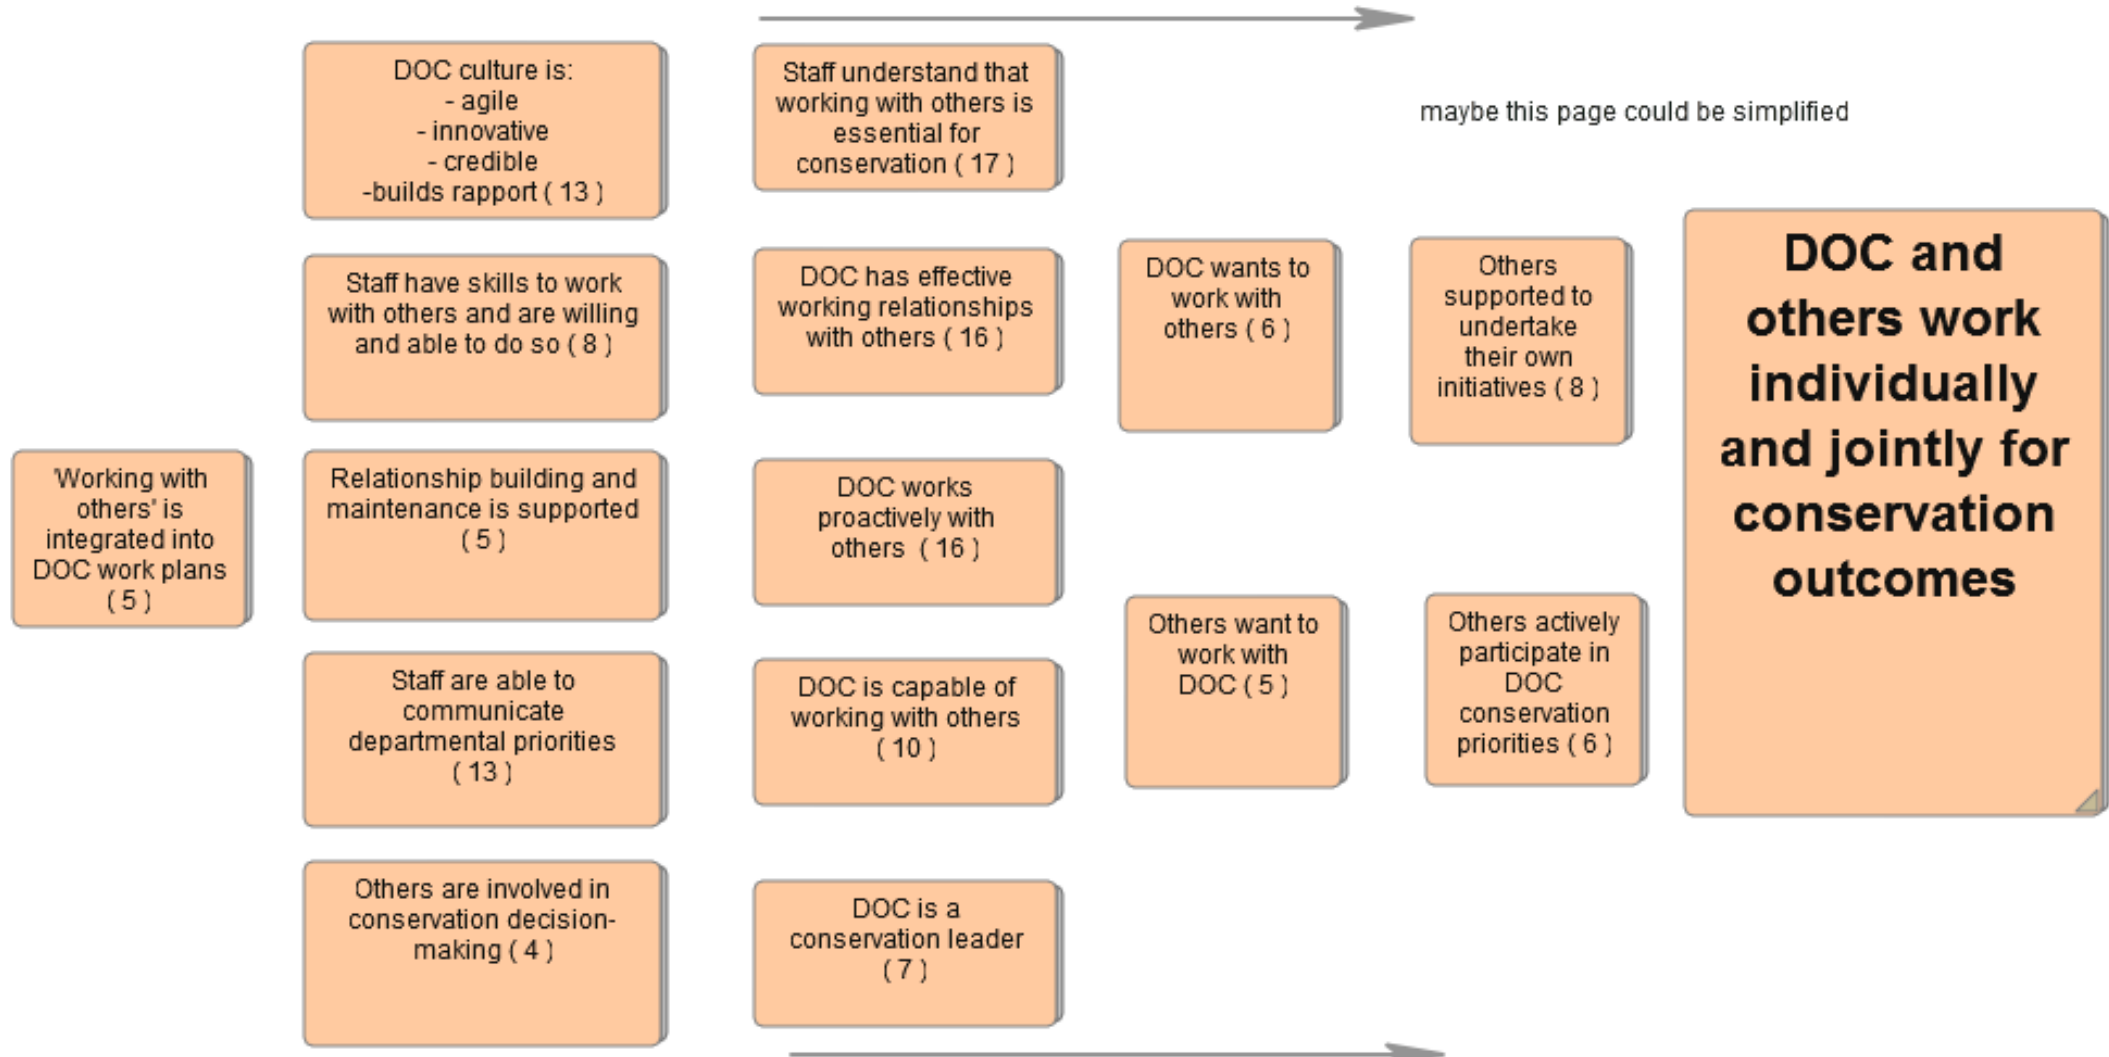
maybe this page could be simplified

'Working with others' is integrated into DOC work plans ( 5 )

DOC culture is:
- agile
- innovative
- credible
-builds rapport ( 13 )

Staff have skills to work with others and are willing and able to do so ( 8 )

Relationship building and maintenance is supported ( 5 )

Staff are able to communicate departmental priorities ( 13 )

Others are involved in conservation decision-making ( 4 )

Staff understand that working with others is essential for conservation ( 17 )

DOC has effective working relationships with others ( 16 )

DOC works proactively with others ( 16 )

DOC is capable of working with others ( 10 )

DOC is a conservation leader ( 7 )

DOC wants to work with others ( 6 )

Others want to work with DOC ( 5 )

Others supported to undertake their own initiatives ( 8 )

Others actively participate in DOC conservation priorities ( 6 )

DOC and others work individually and jointly for conservation outcomes